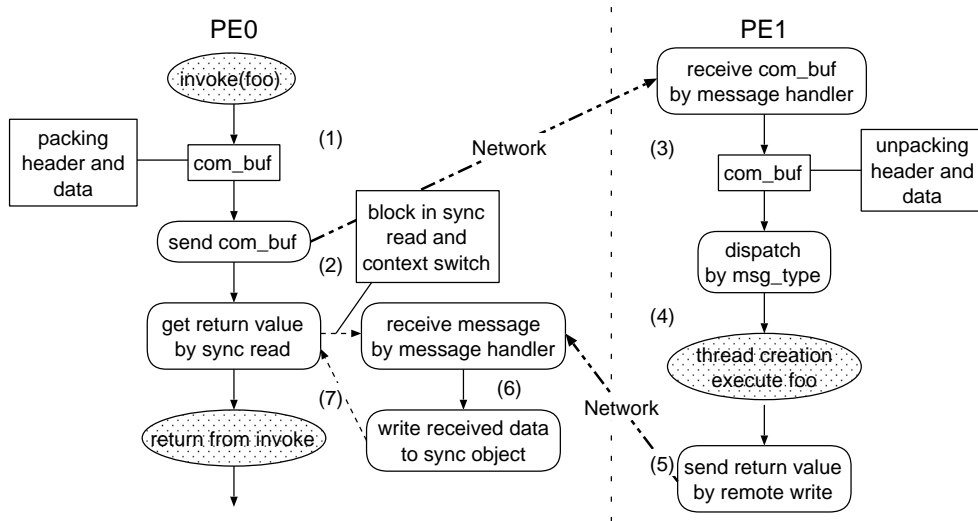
PE0

PE1

invoke(foo)

packing header and data

com_buf

(1)

Network

receive com_buf by message handler

(3)

com_buf

unpacking header and data

send com_buf

block in sync read and context switch

(2)

dispatch by msg_type

get return value by sync read

receive message by message handler

(4)

thread creation execute foo

(6)

(7)

Network

return from invoke

write received data to sync object

(5)

send return value by remote write